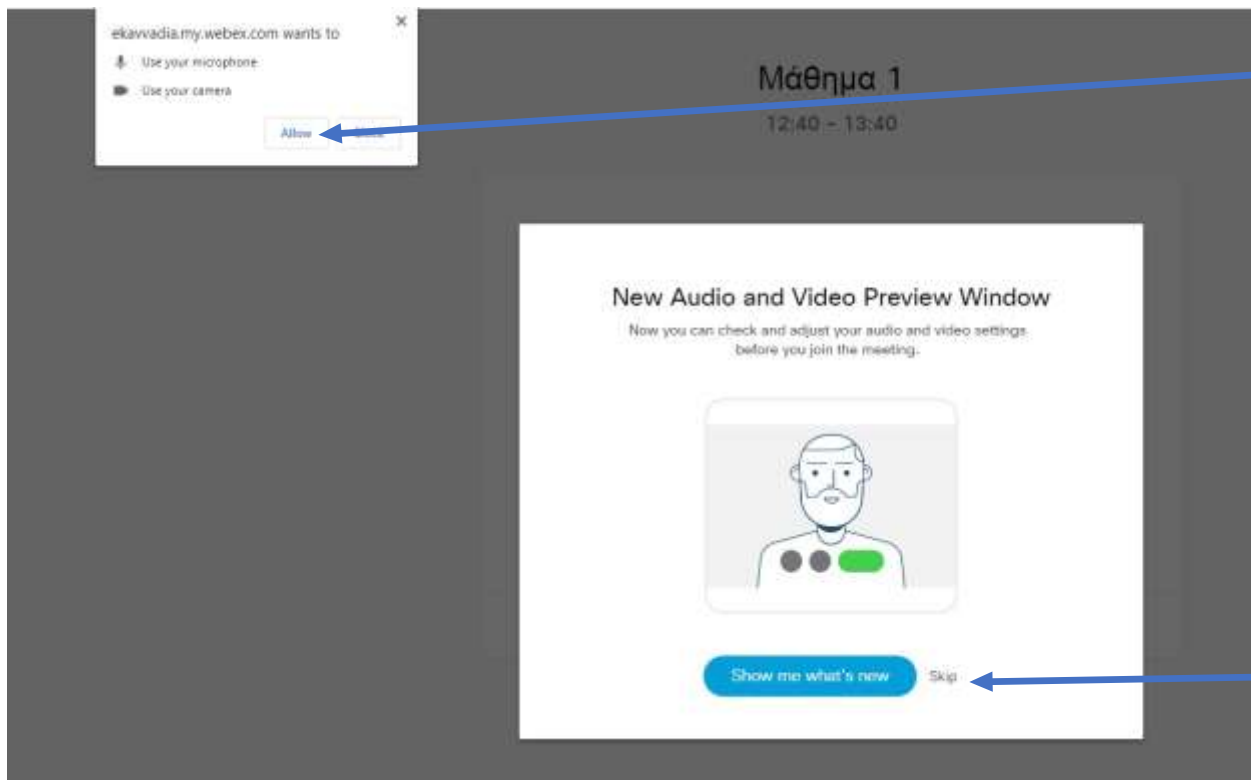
ekavvadia.my.webex.com wants to
Use your microphone
Use your camera
Allow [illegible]

Μάθημα 1
12:40 - 13:40

New Audio and Video Preview Window
Now you can check and adjust your audio and video settings before you join the meeting.

Show me what's new
Skip